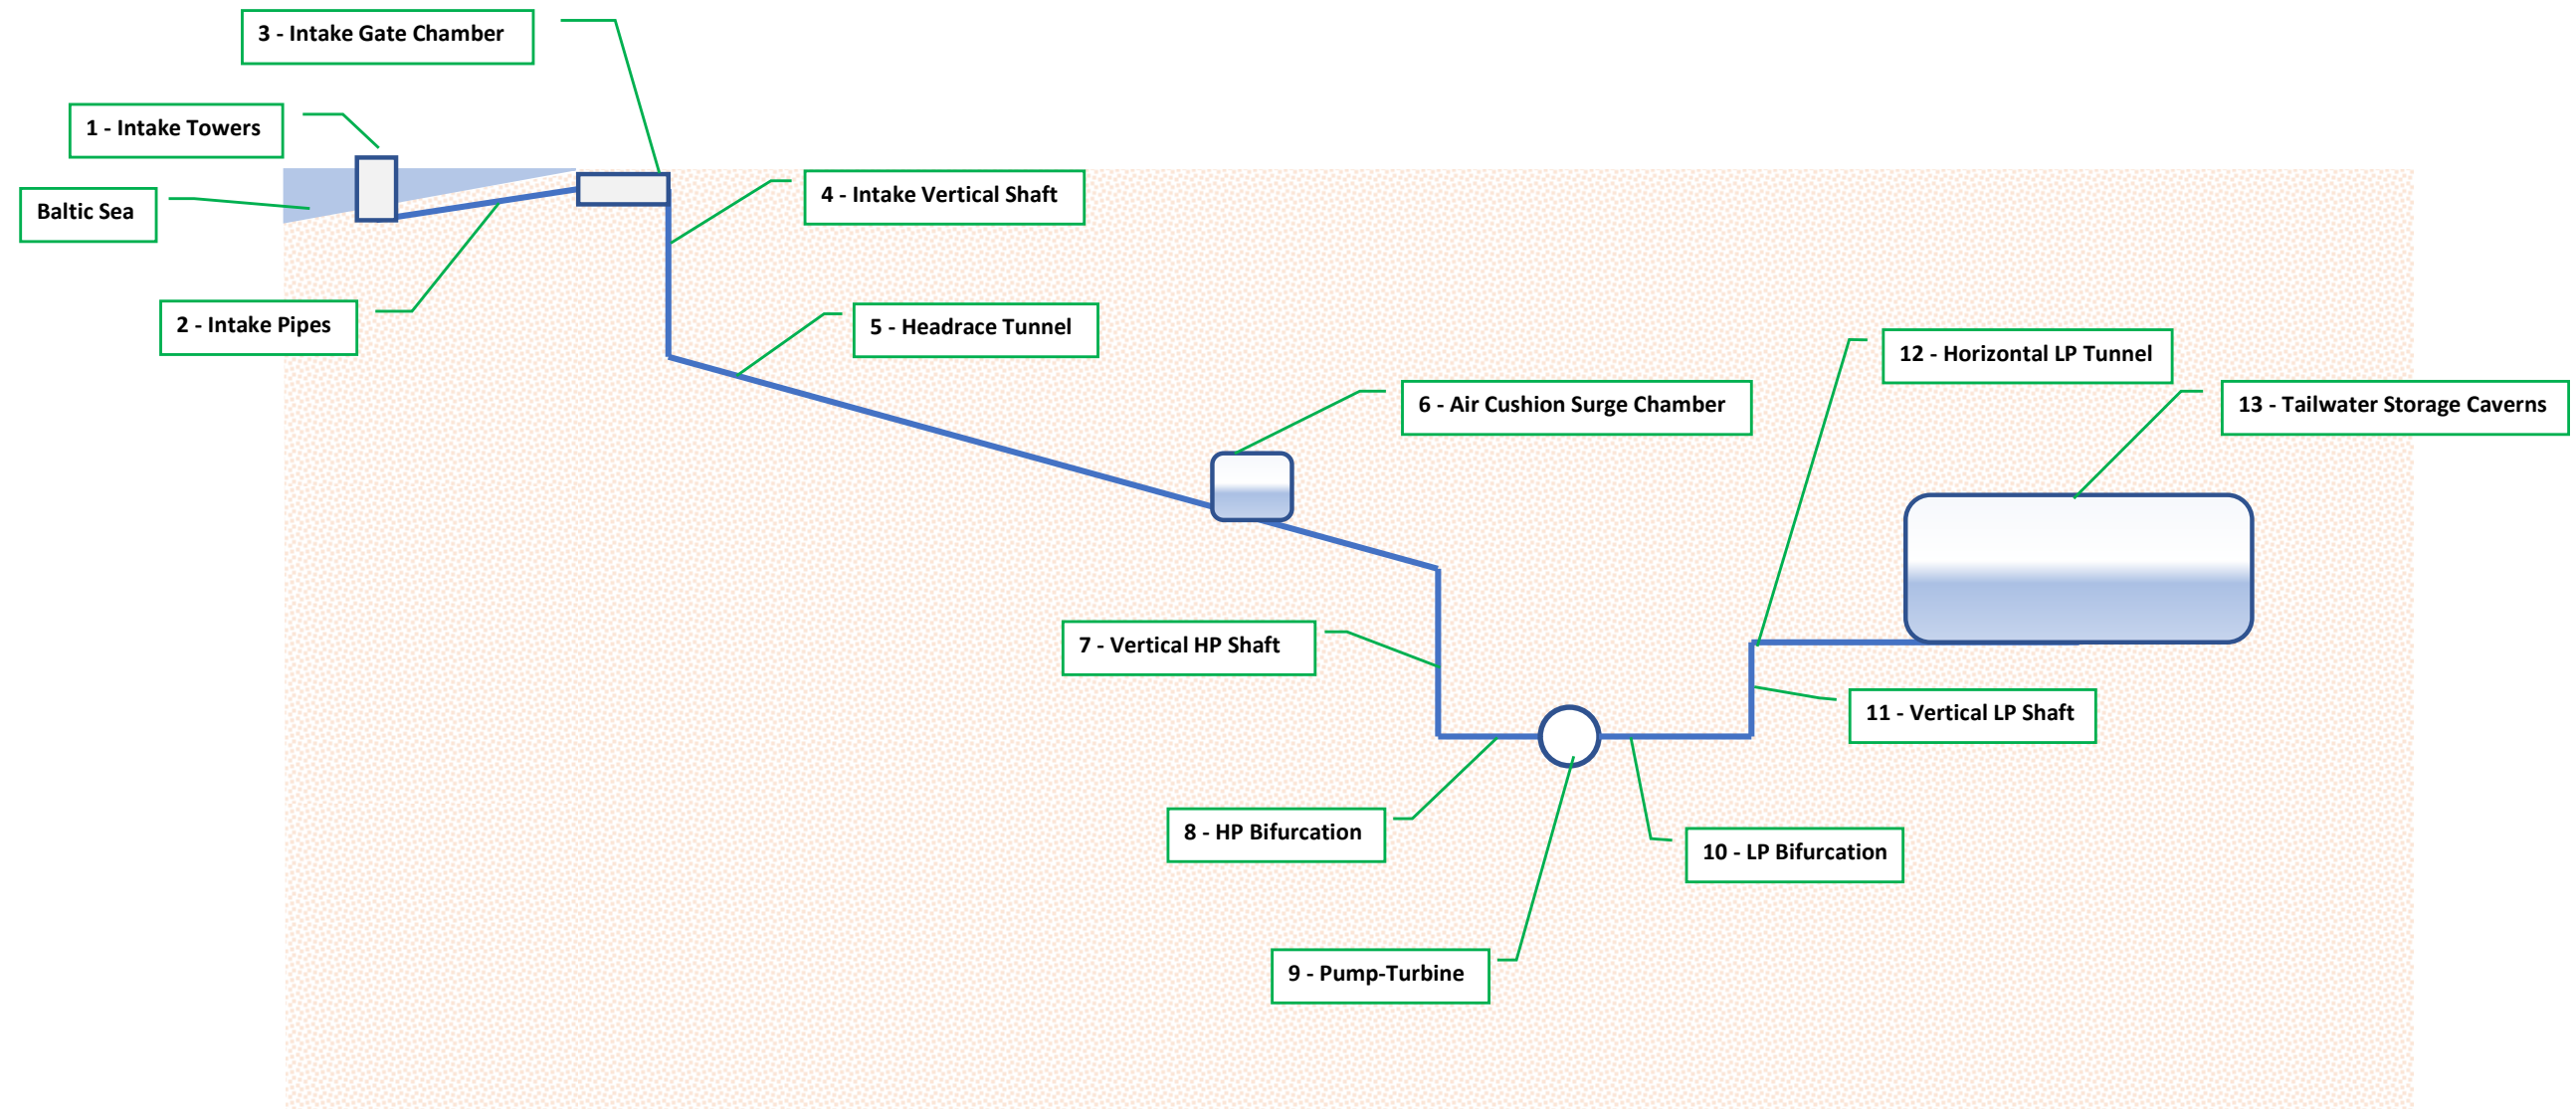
3 - Intake Gate Chamber

1 - Intake Towers

Baltic Sea

4 - Intake Vertical Shaft

2 - Intake Pipes

5 - Headrace Tunnel

12 - Horizontal LP Tunnel

6 - Air Cushion Surge Chamber

13 - Tailwater Storage Caverns

7 - Vertical HP Shaft

11 - Vertical LP Shaft

8 - HP Bifurcation

10 - LP Bifurcation

9 - Pump-Turbine